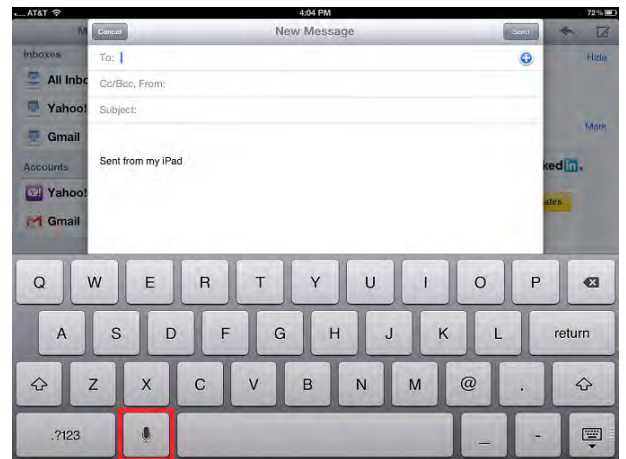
AT&T
4:04 PM
72%

Cancel
New Message
Send

To:
Cc/Bcc, From:
Subject:

Sent from my iPad

Inboxes
All Inbo
Yahoo!
Gmail
Accounts
Yahoo!
Gmail
M

Hide
Mark
ked in
ates

Q W E R T Y U I O P
A S D F G H J K L return
Z X C V B N M @ .
.?123
_ -